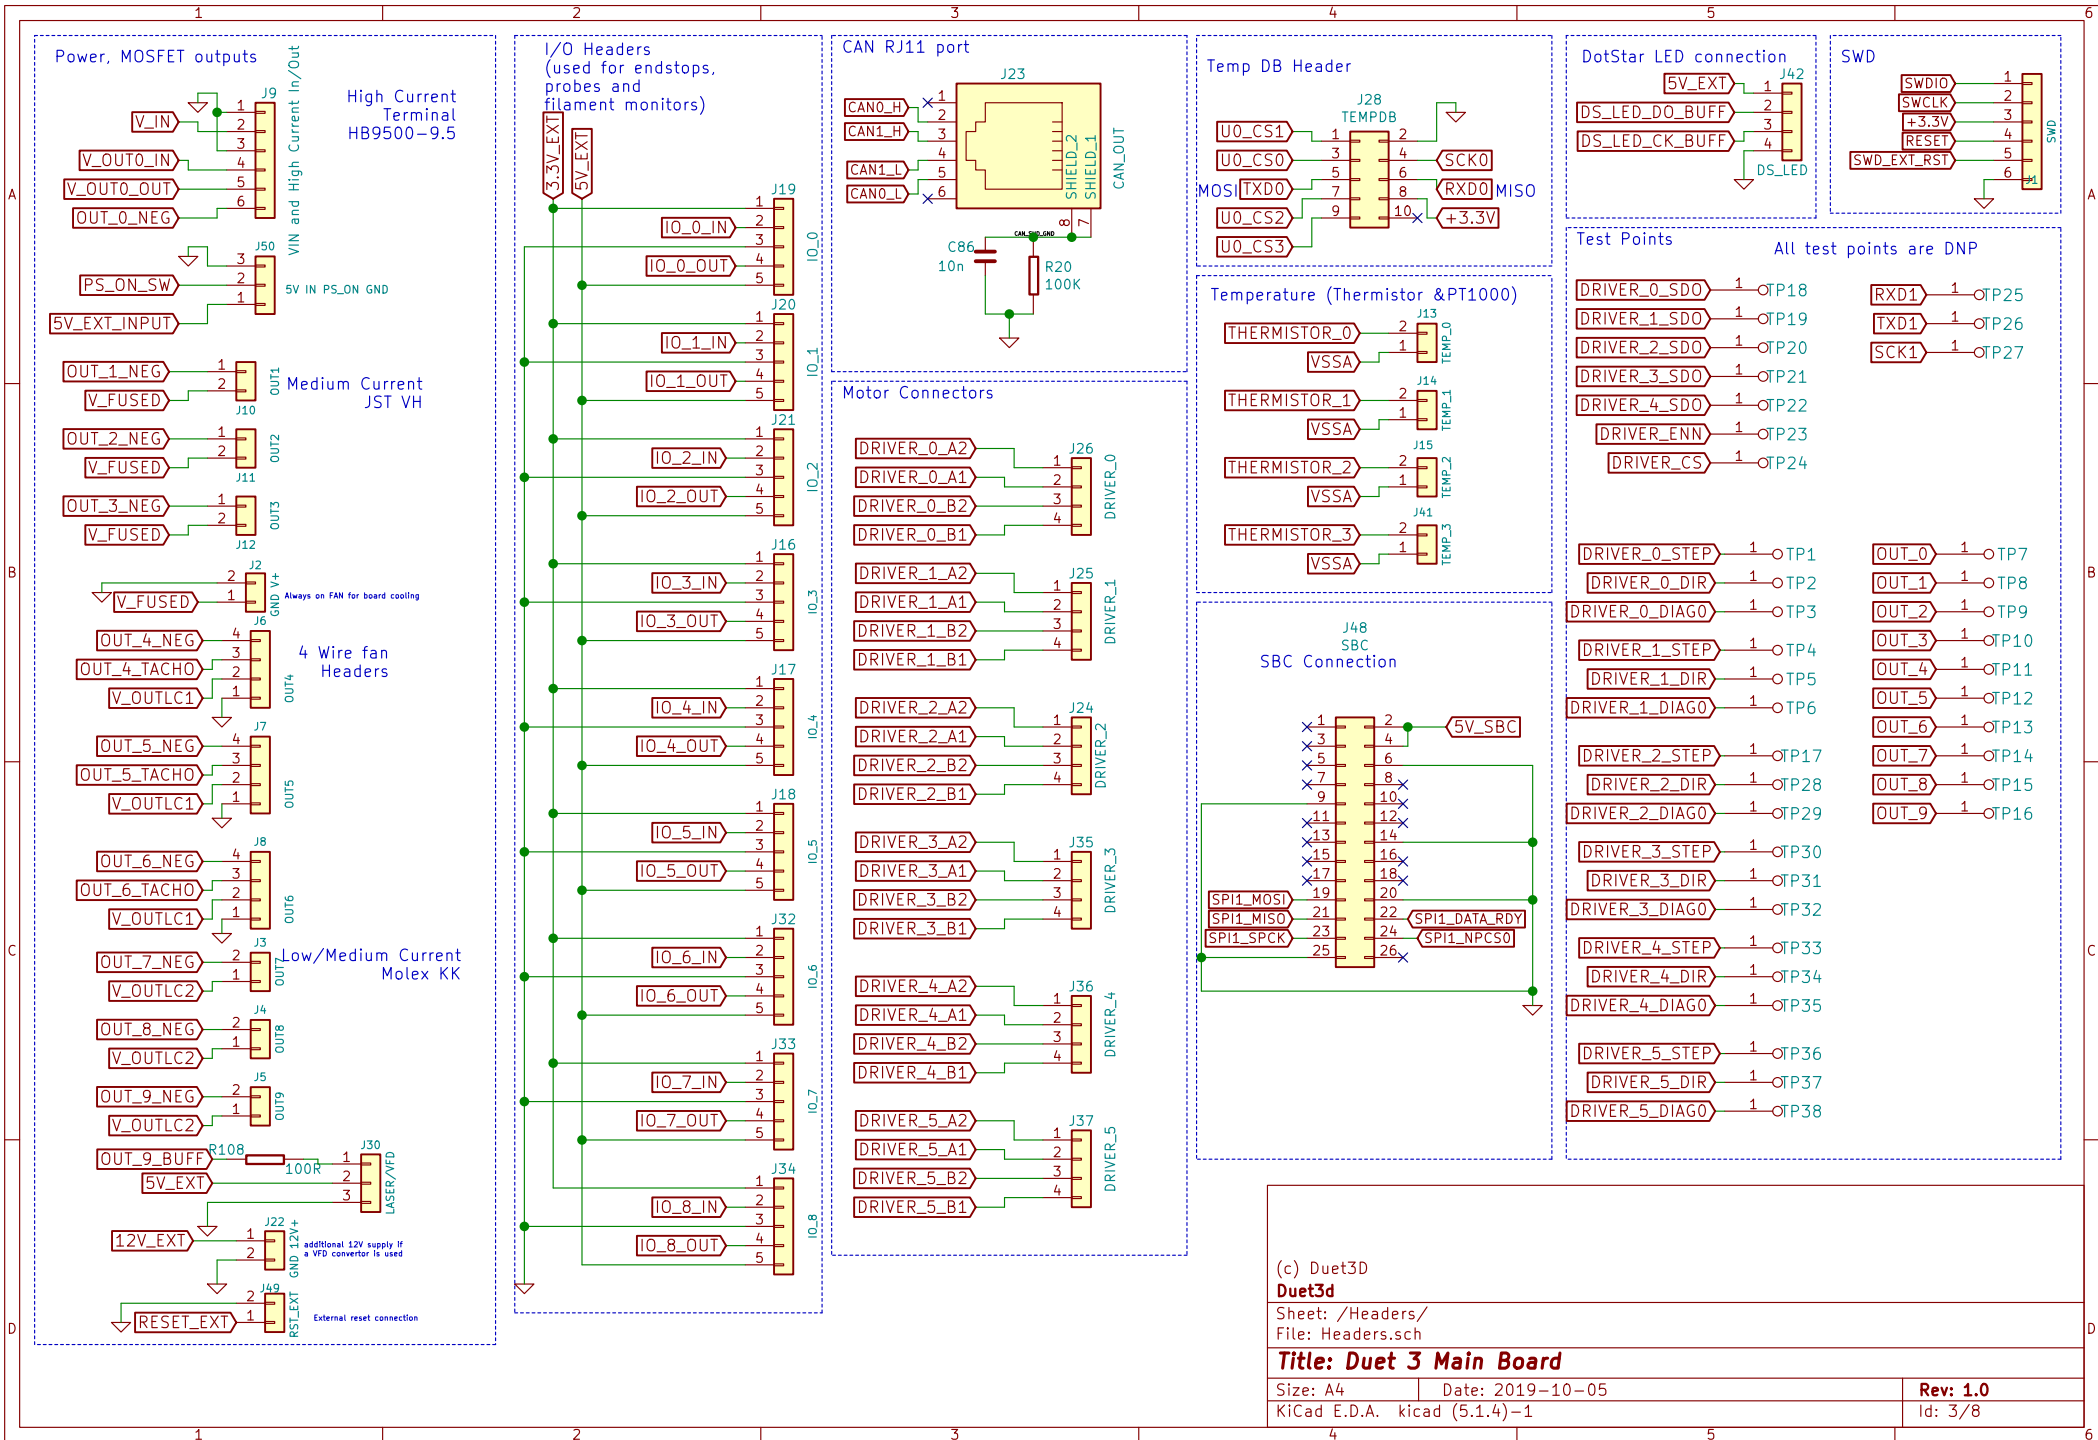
1 2 3 4 5 6

A B C D

Power, MOSFET outputs

J9
V_IN
V_OUT0_IN
V_OUT0_OUT
OUT_0_NEG
1 2 3 4 5 6
VIN and High Current In/Out
High Current Terminal HB9500-9.5

J50
PS_ON_SW
5V_EXT_INPUT
3 2 1
5V IN PS_ON GND

OUT_1_NEG
V_FUSED
J10
OUT1
Medium Current JST VH

OUT_2_NEG
V_FUSED
J11
OUT2

OUT_3_NEG
V_FUSED
J12
OUT3

J2
V_FUSED
GND V+
Always on FAN for board cooling

J6
OUT_4_NEG
OUT_4_TACHO
V_OUTLC1
OUT4
4 Wire fan Headers

J7
OUT_5_NEG
OUT_5_TACHO
V_OUTLC1
OUT5

J8
OUT_6_NEG
OUT_6_TACHO
V_OUTLC1
OUT6

J3
OUT_7_NEG
V_OUTLC2
OUT7
Low/Medium Current Molex KK

J4
OUT_8_NEG
V_OUTLC2
OUT8

J5
OUT_9_NEG
V_OUTLC2
OUT9

OUT_9_BUFF
R108
100R
J30
5V_EXT
LASER/VFD

12V_EXT
J22
GND 12V+
additional 12V supply if a VFD convertor is used

J49
RESET_EXT
RST_EXT
External reset connection

I/O Headers (used for endstops, probes and filament monitors)
3.3V_EXT
5V_EXT

J19 IO_0_IN IO_0_OUT IO_0
J20 IO_1_IN IO_1_OUT IO_1
J21 IO_2_IN IO_2_OUT IO_2
J16 IO_3_IN IO_3_OUT IO_3
J17 IO_4_IN IO_4_OUT IO_4
J18 IO_5_IN IO_5_OUT IO_5
J32 IO_6_IN IO_6_OUT IO_6
J33 IO_7_IN IO_7_OUT IO_7
J34 IO_8_IN IO_8_OUT IO_8

CAN RJ11 port
J23
CAN0_H
CAN1_H
CAN1_L
CAN0_L
SHIELD_2
SHIELD_1
CAN_OUT
CAN_SHD_GND
C86
10n
R20
100K

Motor Connectors
J26 DRIVER_0_A2 DRIVER_0_A1 DRIVER_0_B2 DRIVER_0_B1 DRIVER_0
J25 DRIVER_1_A2 DRIVER_1_A1 DRIVER_1_B2 DRIVER_1_B1 DRIVER_1
J24 DRIVER_2_A2 DRIVER_2_A1 DRIVER_2_B2 DRIVER_2_B1 DRIVER_2
J35 DRIVER_3_A2 DRIVER_3_A1 DRIVER_3_B2 DRIVER_3_B1 DRIVER_3
J36 DRIVER_4_A2 DRIVER_4_A1 DRIVER_4_B2 DRIVER_4_B1 DRIVER_4
J37 DRIVER_5_A2 DRIVER_5_A1 DRIVER_5_B2 DRIVER_5_B1 DRIVER_5

Temp DB Header
J28
TEMPDB
U0_CS1
U0_CS0
MOSI TXD0
U0_CS2
U0_CS3
SCK0
RXD0 MISO
+3.3V

Temperature (Thermistor &PT1000)
J13 THERMISTOR_0 VSSA TEMP_0
J14 THERMISTOR_1 VSSA TEMP_1
J15 THERMISTOR_2 VSSA TEMP_2
J41 THERMISTOR_3 VSSA TEMP_3

J48
SBC
SBC Connection
5V_SBC
SPI1_MOSI
SPI1_MISO
SPI1_SPCK
SPI1_DATA_RDY
SPI1_NPCS0

DotStar LED connection
J42
5V_EXT
DS_LED_D0_BUFF
DS_LED_CK_BUFF
DS_LED

SWD
SWDIO
SWCLK
+3.3V
RESET
SWD_EXT_RST
SWD

Test Points
All test points are DNP
DRIVER_0_SDO TP18
DRIVER_1_SDO TP19
DRIVER_2_SDO TP20
DRIVER_3_SDO TP21
DRIVER_4_SDO TP22
DRIVER_ENN TP23
DRIVER_CS TP24
RXD1 TP25
TXD1 TP26
SCK1 TP27
DRIVER_0_STEP TP1
DRIVER_0_DIR TP2
DRIVER_0_DIAG0 TP3
DRIVER_1_STEP TP4
DRIVER_1_DIR TP5
DRIVER_1_DIAG0 TP6
DRIVER_2_STEP TP17
DRIVER_2_DIR TP28
DRIVER_2_DIAG0 TP29
DRIVER_3_STEP TP30
DRIVER_3_DIR TP31
DRIVER_3_DIAG0 TP32
DRIVER_4_STEP TP33
DRIVER_4_DIR TP34
DRIVER_4_DIAG0 TP35
DRIVER_5_STEP TP36
DRIVER_5_DIR TP37
DRIVER_5_DIAG0 TP38
OUT_0 TP7
OUT_1 TP8
OUT_2 TP9
OUT_3 TP10
OUT_4 TP11
OUT_5 TP12
OUT_6 TP13
OUT_7 TP14
OUT_8 TP15
OUT_9 TP16

(c) Duet3D
Duet3d
Sheet: /Headers/
File: Headers.sch
Title: Duet 3 Main Board
Size: A4 Date: 2019-10-05 Rev: 1.0
KiCad E.D.A. kicad (5.1.4)-1 Id: 3/8